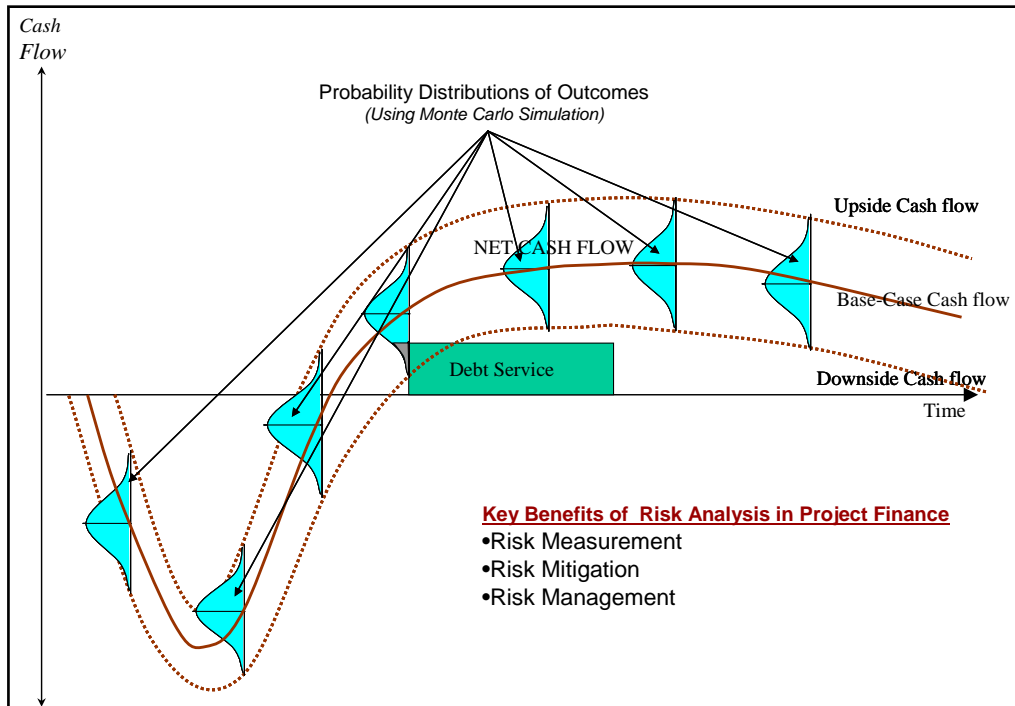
Cash Flow

Probability Distributions of Outcomes
(Using Monte Carlo Simulation)

Upside Cash flow

NET CASH FLOW

Base-Case Cash flow

Debt Service

Downside Cash flow

Time

Key Benefits of Risk Analysis in Project Finance
•Risk Measurement
•Risk Mitigation
•Risk Management